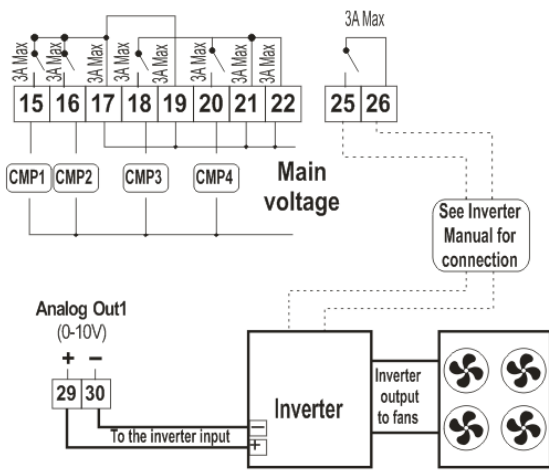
3A Max
3A Max
3A Max
3A Max
3A Max
3A Max
3A Max
3A Max
15 16 17 18 19 20 21 22
3A Max
25 26
CMP1 CMP2 CMP3 CMP4
Main voltage
See Inverter Manual for connection
Analog Out1 (0-10V)
+ −
29 30
To the inverter input
−
+
Inverter
Inverter output to fans